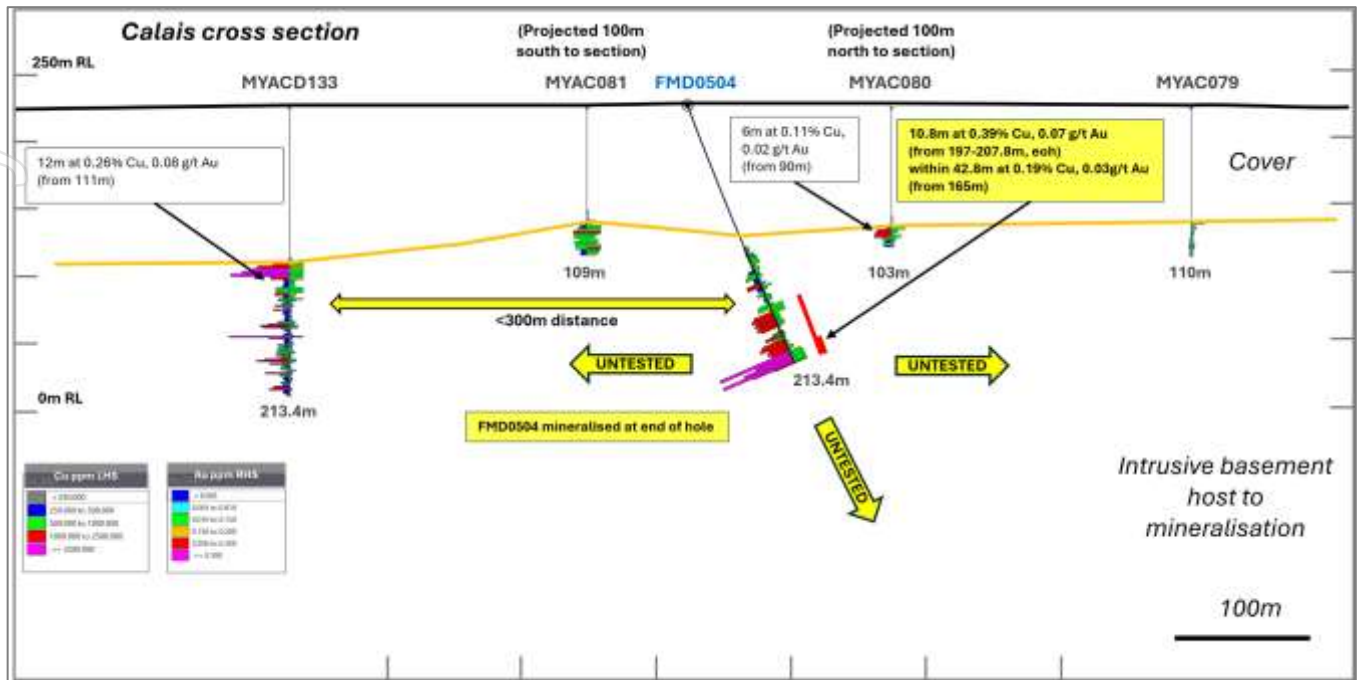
Calais cross section

250m RL

(Projected 100m south to section)

(Projected 100m north to section)

MYACD133

MYAC081

FMD0504

MYAC080

MYAC079

12m at 0.26% Cu, 0.08 g/t Au (from 111m)

6m at 0.11% Cu, 0.02 g/t Au (from 90m)

10.8m at 0.39% Cu, 0.07 g/t Au (from 197-207.8m, eoh) within 42.8m at 0.19% Cu, 0.03g/t Au (from 165m)

Cover

109m

103m

110m

<300m distance

UNTESTED

UNTESTED

0m RL

213.4m

213.4m

FMD0504 mineralised at end of hole

UNTESTED

Intrusive basement host to mineralisation

Cu ppm LHS

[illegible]

Au ppm RHS

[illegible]

100m